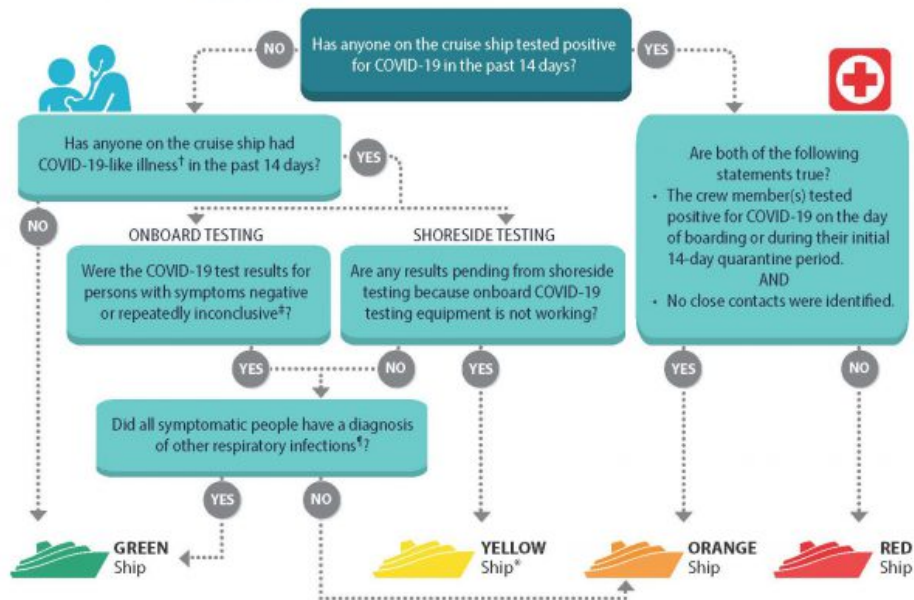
Has anyone on the cruise ship tested positive for COVID-19 in the past 14 days?

NO

YES

Has anyone on the cruise ship had COVID-19-like illness† in the past 14 days?

YES

NO

ONBOARD TESTING

Were the COVID-19 test results for persons with symptoms negative or repeatedly inconclusive‡?

SHORESIDE TESTING

Are any results pending from shoreside testing because onboard COVID-19 testing equipment is not working?

YES

NO

YES

Did all symptomatic people have a diagnosis of other respiratory infections¶?

YES

NO

Are both of the following statements true?

• The crew member(s) tested positive for COVID-19 on the day of boarding or during their initial 14-day quarantine period.

AND

• No close contacts were identified.

YES

NO

GREEN Ship

YELLOW Ship*

ORANGE Ship

RED Ship